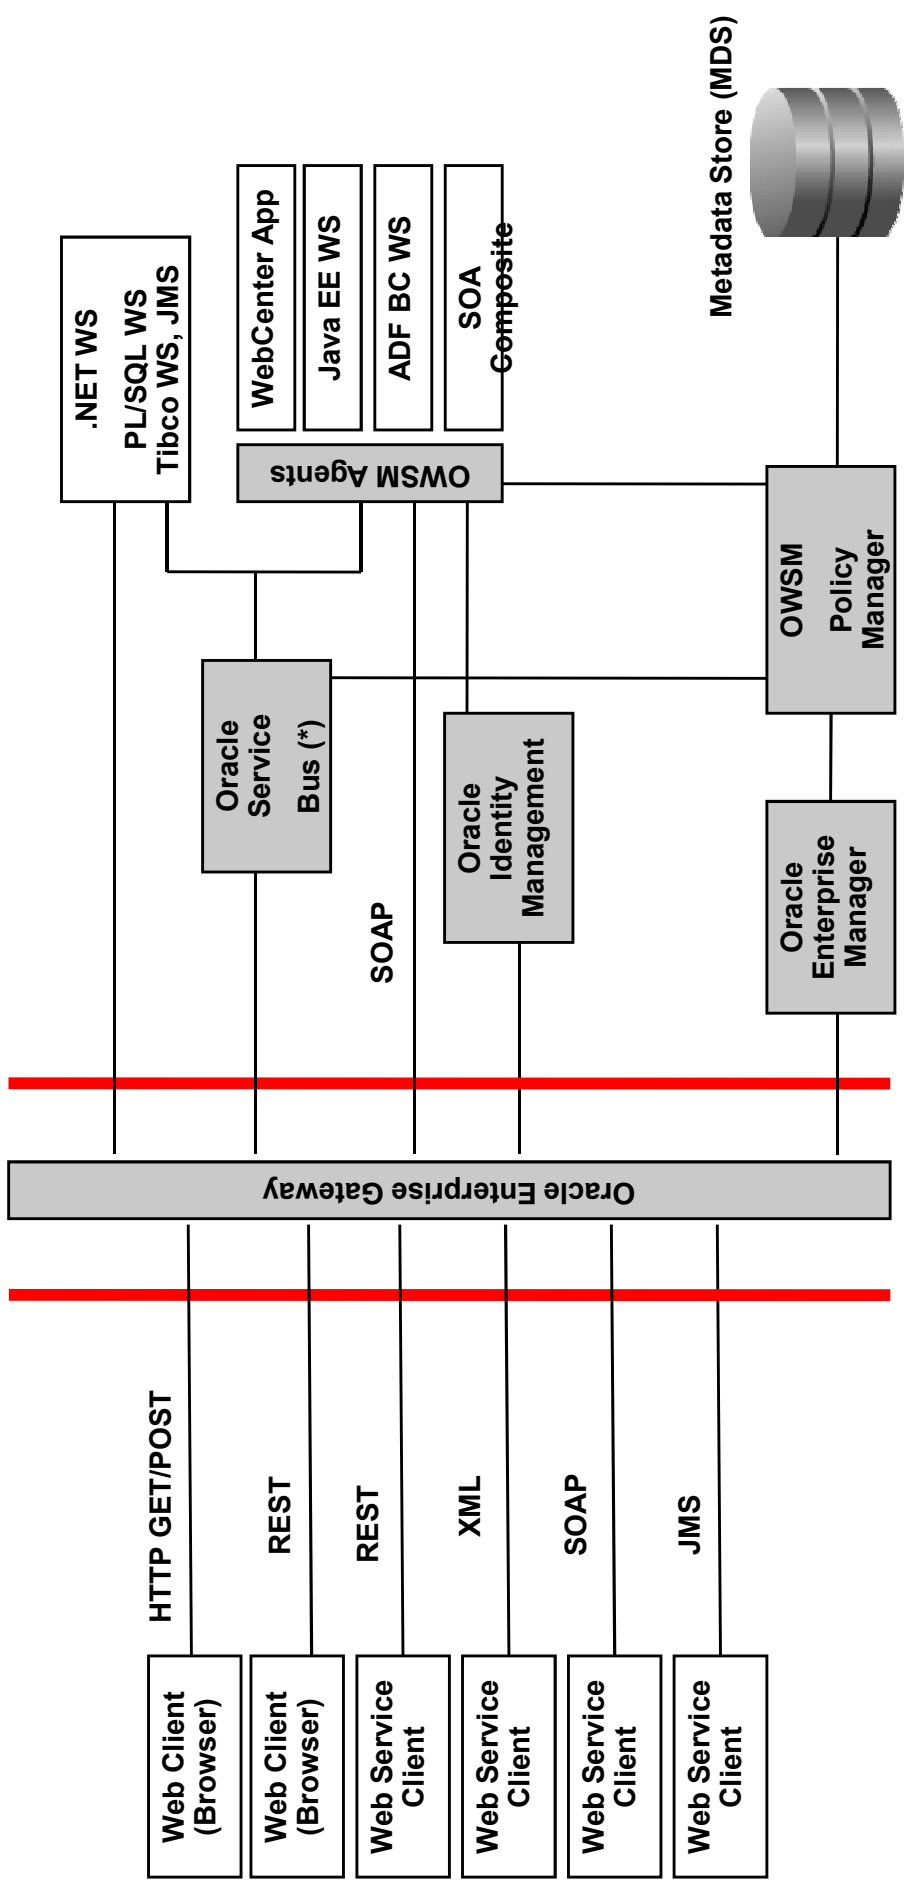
Metadata Store (MDS)

.NET WS
PL/SQL WS
Tibco WS, JMS

WebCenter App

Java EE WS

ADF BC WS

SOA Composite

OWSM Agents

OWSM Policy Manager

Oracle Service Bus (*)

Oracle Identity Management

SOAP

Oracle Enterprise Manager

Oracle Enterprise Gateway

HTTP GET/POST

REST

REST

XML

SOAP

JMS

Web Client (Browser)

Web Client (Browser)

Web Service Client

Web Service Client

Web Service Client

Web Service Client